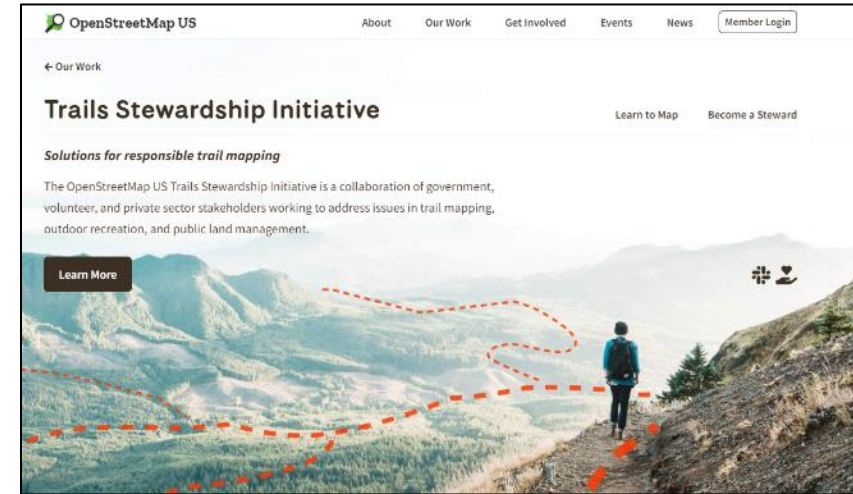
OpenStreetMap US

About Our Work Get Involved Events News Member Login

← Our Work

Trails Stewardship Initiative

Learn to Map Become a Steward

Solutions for responsible trail mapping

The OpenStreetMap US Trails Stewardship Initiative is a collaboration of government, volunteer, and private sector stakeholders working to address issues in trail mapping, outdoor recreation, and public land management.

Learn More